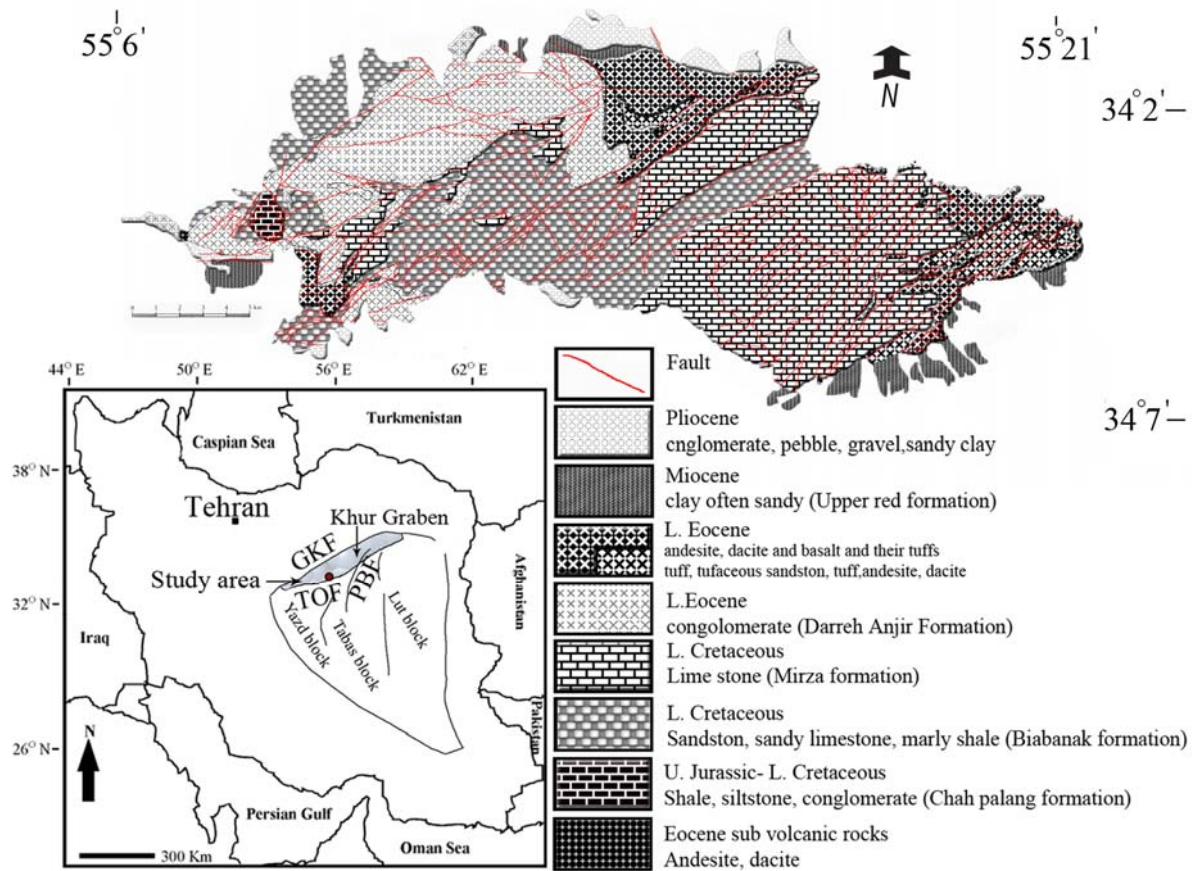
$55^\circ 6'$

$55^\circ 21'$

N

$34^\circ 2'$

$34^\circ 7'$

44° E

50° E

56° E

62° E

38° N

32° N

26° N

Caspian Sea

Turkmenistan

Tehran

Khur Graben

GKF

Study area

TOF

PBF

Lut block

Yazd block

Tabas block

Afghanistan

Iraq

Pakistan

N

Persian Gulf

Oman Sea

300 Km

Fault

Pliocene
cnglomerate, pebble, gravel,sandy clay

Miocene
clay often sandy (Upper red formation)

L. Eocene
andesite, dacite and basalt and their tuffs
tuff, tufaceous sandston, tuff,andesite, dacite

L.Eocene
congolomerate (Darreh Anjir Formation)

L. Cretaceous
Lime stone (Mirza formation)

L. Cretaceous
Sandston, sandy limestone, marly shale (Biabanak formation)

U. Jurassic- L. Cretaceous
Shale, siltstone, conglomerate (Chah palang formation)

Eocene sub volcanic rocks
Andesite, dacite